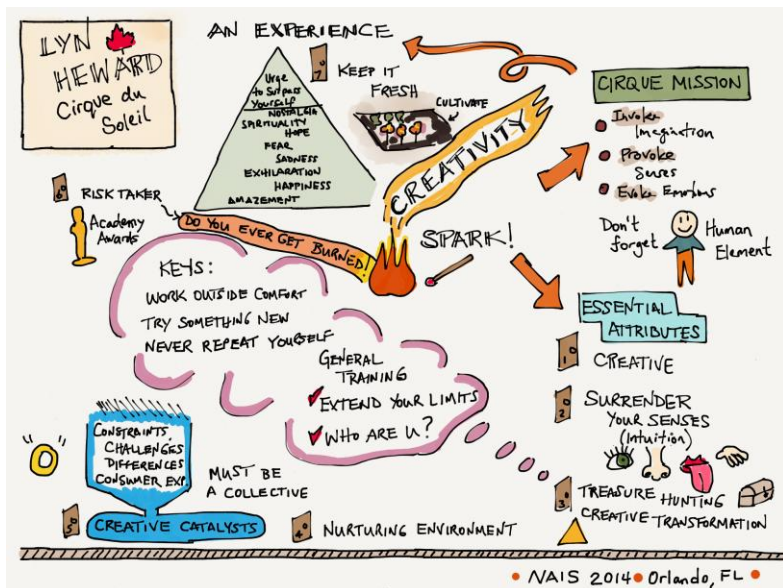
LYN HEWARD
Cirque du Soleil

AN EXPERIENCE

Urge to Surpass Yourself
NOSTALGIA
SPIRITUALITY
HOPE
FEAR
SADNESS
EXHILARATION
HAPPINESS
AMAZEMENT

7 KEEP IT FRESH

CULTIVATE

CREATIVITY

CIRQUE MISSION
Involve Imagination
Provoke Senses
Evoke Emotions

Don't forget
Human Element

6 RISK TAKER
Academy Awards

DO YOU EVER GET BURNED?

SPARK!

KEYS:
WORK OUTSIDE COMFORT
TRY SOMETHING NEW
NEVER REPEAT YOURSELF

GENERAL TRAINING
EXTEND YOUR LIMITS
WHO ARE U?

ESSENTIAL ATTRIBUTES
1 CREATIVE
2 SURRENDER YOUR SENSES (Intuition)
3 TREASURE HUNTING
CREATIVE TRANSFORMATION

"O"
CONSTRAINTS
CHALLENGES
DIFFERENCES
CONSUMER EXP.
MUST BE A COLLECTIVE
5 CREATIVE CATALYSTS
4 NURTURING ENVIRONMENT

• NAIS 2014 • Orlando, FL •